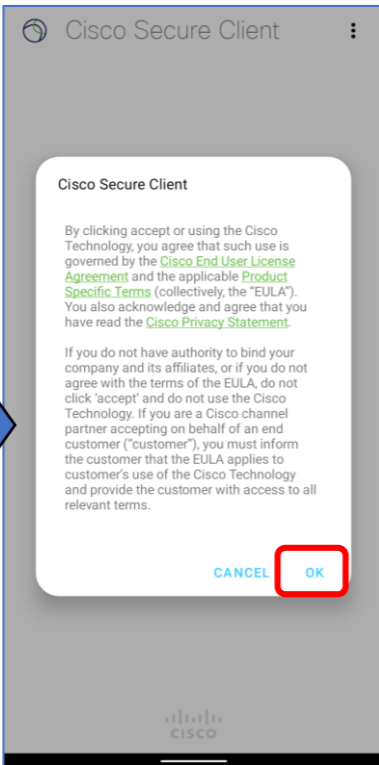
Cisco Secure Client

Cisco Secure Client

By clicking accept or using the Cisco Technology, you agree that such use is governed by the Cisco End User License Agreement and the applicable Product Specific Terms (collectively, the "EULA"). You also acknowledge and agree that you have read the Cisco Privacy Statement.

If you do not have authority to bind your company and its affiliates, or if you do not agree with the terms of the EULA, do not click 'accept' and do not use the Cisco Technology. If you are a Cisco channel partner accepting on behalf of an end customer ("customer"), you must inform the customer that the EULA applies to customer's use of the Cisco Technology and provide the customer with access to all relevant terms.

CANCEL OK

cisco